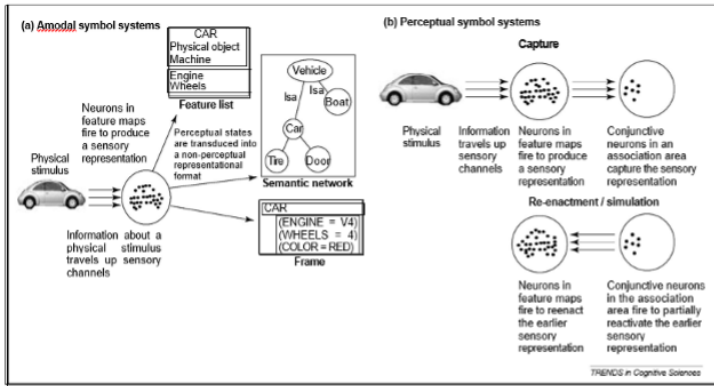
(a) Amodal symbol systems

CAR
Physical object
Machine

Engine
Wheels

Feature list

Neurons in feature maps fire to produce a sensory representation

Perceptual states are transduced into a non-perceptual representational format

Vehicle
Isa
Isa
Boat
Car
Tire
Door

Semantic network

Physical stimulus

Information about a physical stimulus travels up sensory channels

CAR
(ENGINE = V4)
(WHEELS = 4)
(COLOR = RED)

Frame

(b) Perceptual symbol systems

Capture

Physical stimulus

Information travels up sensory channels

Neurons in feature maps fire to produce a sensory representation

Conjunctive neurons in an association area capture the sensory representation

Re-enactment / simulation

Neurons in feature maps fire to reenact the earlier sensory representation

Conjunctive neurons in the association area fire to partially reactivate the earlier sensory representation

TRENDS in Cognitive Sciences